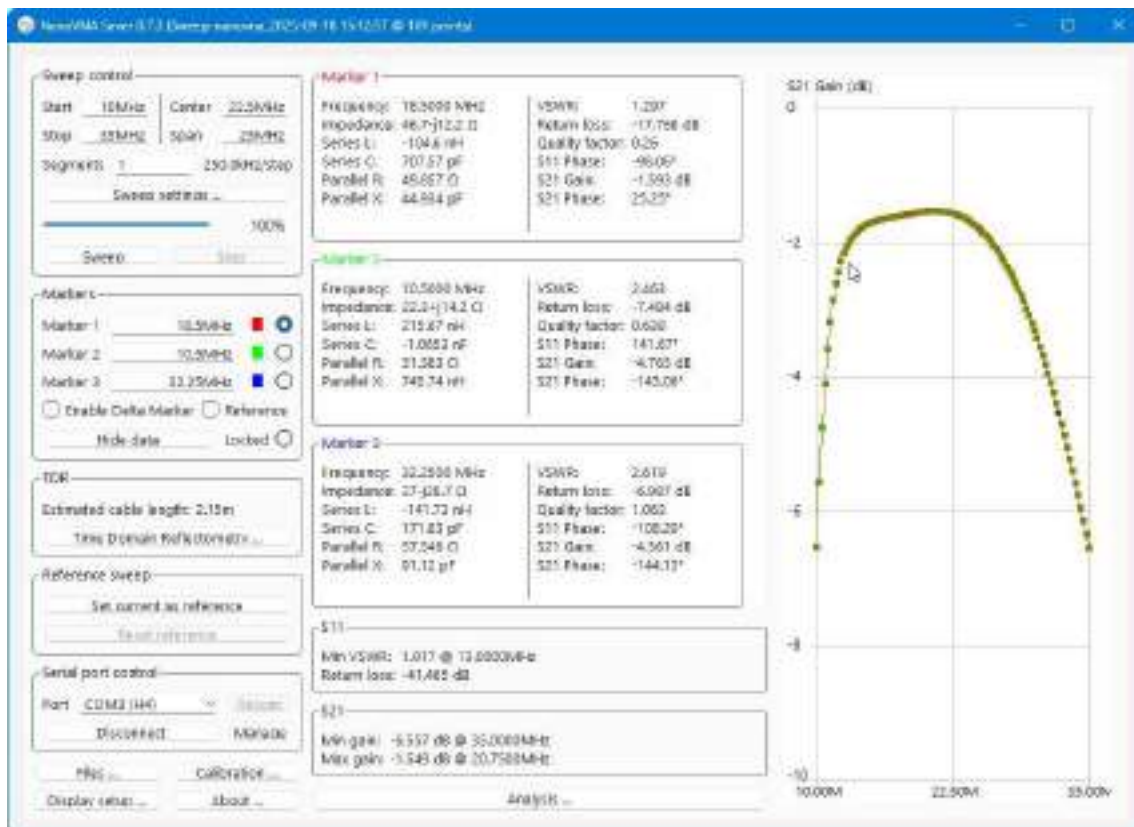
NanoVNA Saver 0.7.3 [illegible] 2025-09-18 15:12:57 @ 101 points]

Sweep control
Start 10MHz Center 22.5MHz
Stop 35MHz Span 25MHz
Segments 1 250.0KHz/step
Sweep settings ...
100%
Sweep Stop

Markers
Marker 1 10.5MHz
Marker 2 10.5MHz
Marker 3 22.25MHz
Enable Delta Marker Reference
Hide data Locked

TDR
Estimated cable length: 2.15m
Time Domain Reflectometry ...

Reference sweep
Set current as reference
Reset reference

Serial port control
Port COM3 (##)
Disconnect Manage

Files ... Calibration ...
Display setup ... About ...

Marker 1
Frequency: 18.5000 MHz
Impedance: 46.7-j12.2 Ω
Series L: -104.6 nH
Series C: 707.57 pF
Parallel R: 49.857 Ω
Parallel X: 44.554 pF
VSWR: 1.297
Return loss: -17.768 dB
Quality factor: 0.26
S11 Phase: -96.05°
S21 Gain: -1.593 dB
S21 Phase: 25.25°

Marker 2
Frequency: 10.5000 MHz
Impedance: 22.3+j14.2 Ω
Series L: 215.67 nH
Series C: -1.0653 nF
Parallel R: 31.383 Ω
Parallel X: 745.74 nH
VSWR: 2.463
Return loss: -7.494 dB
Quality factor: 0.638
S11 Phase: 141.67°
S21 Gain: -4.765 dB
S21 Phase: -145.08°

Marker 3
Frequency: 22.2500 MHz
Impedance: 27-j26.7 Ω
Series L: -141.73 nH
Series C: 171.83 pF
Parallel R: 57.348 Ω
Parallel X: 91.12 pF
VSWR: 2.619
Return loss: -6.987 dB
Quality factor: 1.062
S11 Phase: -108.20°
S21 Gain: -4.361 dB
S21 Phase: -144.13°

S11
Min VSWR: 1.017 @ 13.0000MHz
Return loss: -41.465 dB

S21
Min gain: -6.557 dB @ 35.0000MHz
Max gain: -1.545 dB @ 20.7500MHz

Analysis ...

S21 Gain (dB)
0
-2
-4
-6
-8
-10
10.00M 22.50M 35.00M